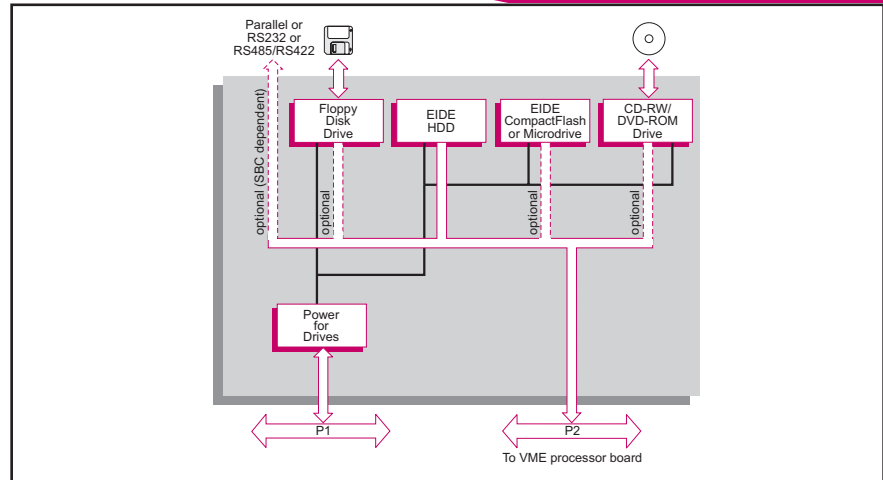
Parallel or RS232 or RS485/RS422

optional (SBC dependent)

Floppy Disk Drive

EIDE HDD

EIDE CompactFlash or Microdrive

CD-RW/ DVD-ROM Drive

optional

optional

optional

Power for Drives

P1

P2

To VME processor board